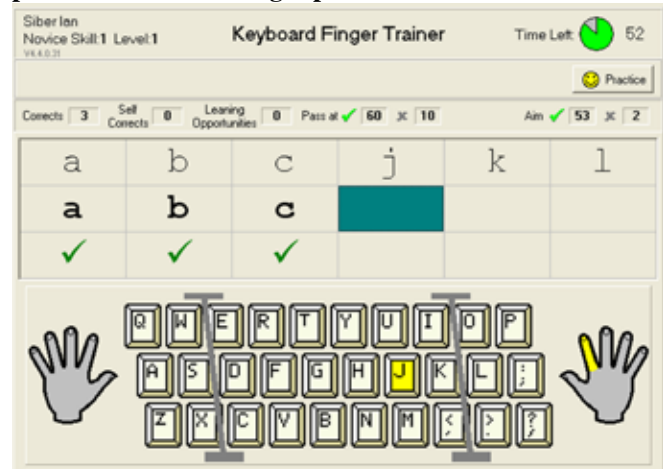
Siber Ian
Novice Skill:1 Level:1
V4.4.0.31

Keyboard Finger Trainer

Time Left: 52

Practice

Corrects 3 Self Corrects 0 Leaning Opportunities 0 Pass at ✓ 60 ✗ 10 Aim ✓ 53 ✗ 2

| a | b | c | j | k | l |
|---|---|---|---|---|---|
| a | b | c | | | |
| ✓ | ✓ | ✓ | | | |

Q W E R T Y U I O P
A S D F G H J K L ;
Z X C V B N M < > ?